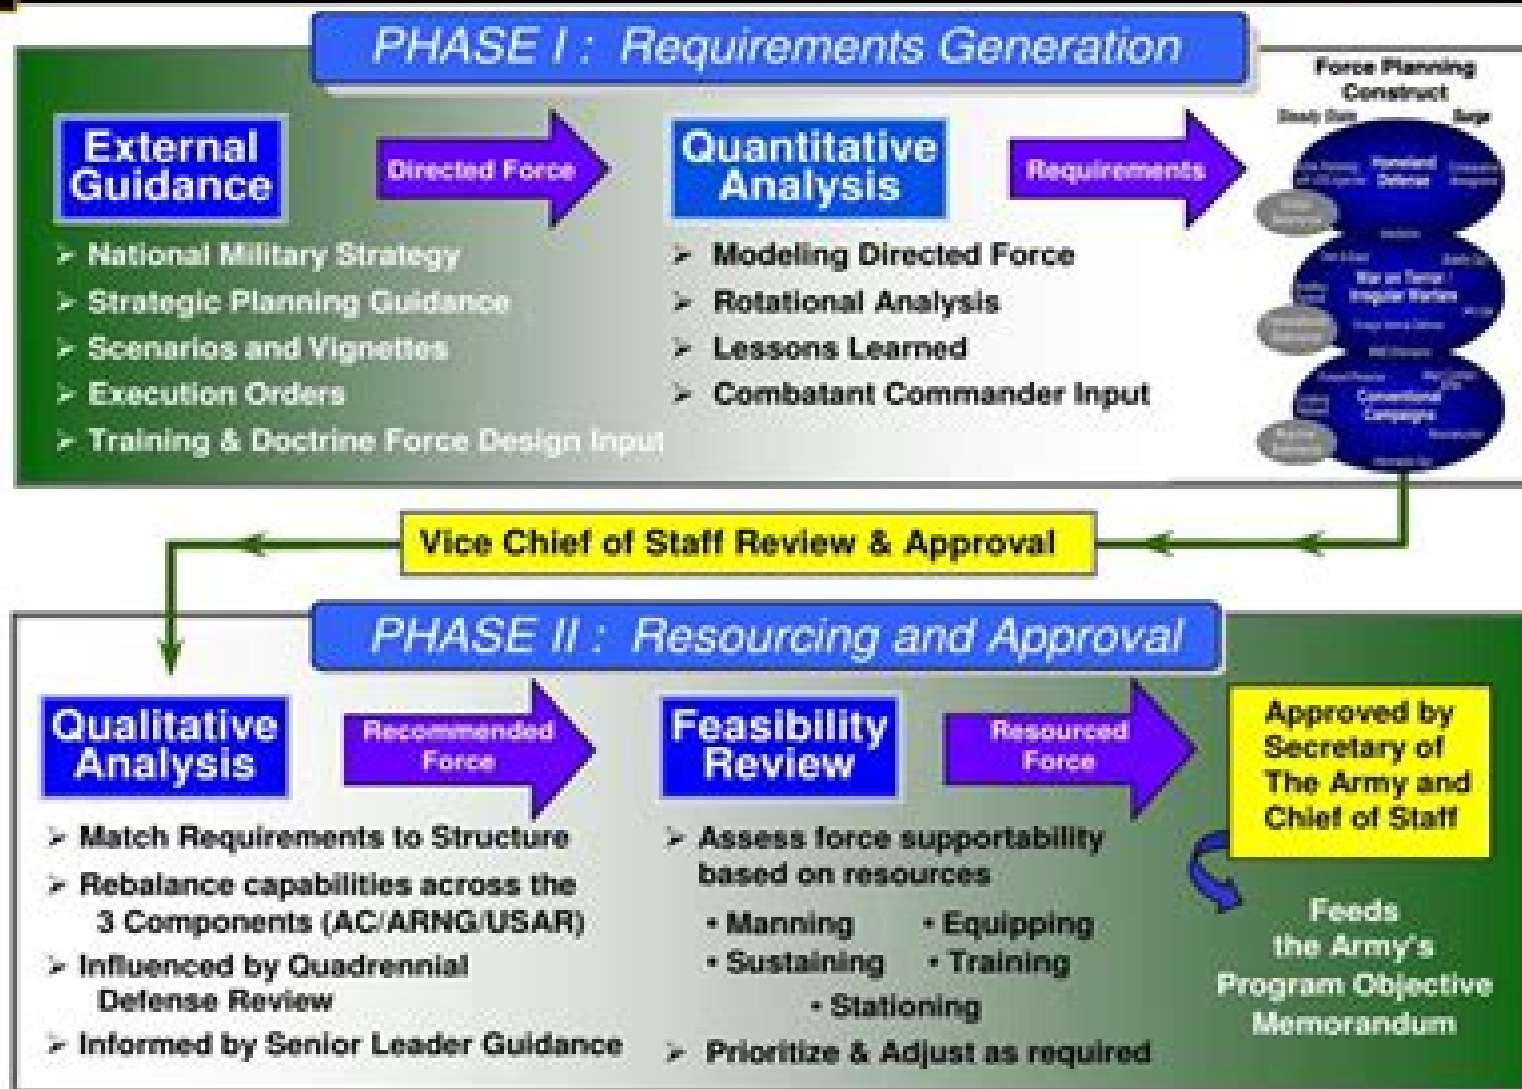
PHASE I : Requirements Generation

External Guidance

Directed Force

Quantitative Analysis

Requirements

Force Planning Construct

Steady State

Surge

Homeland Defense

War on Terror / Irregular Warfare

Conventional Campaigns

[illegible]

➢ National Military Strategy
➢ Strategic Planning Guidance
➢ Scenarios and Vignettes
➢ Execution Orders
➢ Training & Doctrine Force Design Input

➢ Modeling Directed Force
➢ Rotational Analysis
➢ Lessons Learned
➢ Combatant Commander Input

Vice Chief of Staff Review & Approval

PHASE II : Resourcing and Approval

Qualitative Analysis

Recommended Force

Feasibility Review

Resourced Force

Approved by Secretary of The Army and Chief of Staff

➢ Match Requirements to Structure
➢ Rebalance capabilities across the 3 Components (AC/ARNG/USAR)
➢ Influenced by Quadrennial Defense Review
➢ Informed by Senior Leader Guidance

➢ Assess force supportability based on resources
• Manning • Equipping
• Sustaining • Training
• Stationing
➢ Prioritize & Adjust as required

Feeds the Army's Program Objective Memorandum